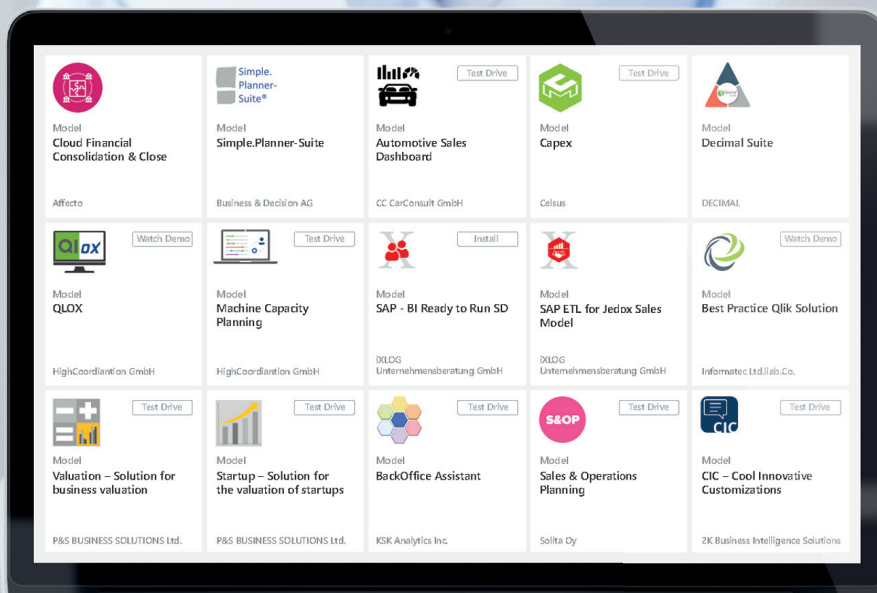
Model
Cloud Financial Consolidation & Close
Affecto

Simple. Planner-Suite®
Model
Simple.Planner-Suite
Business & Decision AG

Test Drive
Model
Automotive Sales Dashboard
CC CarConsult GmbH

Test Drive
Model
Capex
Celsus

Model
Decimal Suite
DECIMAL

QIox
Watch Demo
Model
QLOX
HighCoordiantion GmbH

Test Drive
Model
Machine Capacity Planning
HighCoordiantion GmbH

Install
Model
SAP - BI Ready to Run SD
iXLOG Unternehmensberatung GmbH

Model
SAP ETL for Jedox Sales Model
iXLOG Unternehmensberatung GmbH

Watch Demo
Model
Best Practice Qlik Solution
Informatec Ltd.llab.Co.

Test Drive
Model
Valuation – Solution for business valuation
P&S BUSINESS SOLUTIONS Ltd.

Test Drive
Model
Startup – Solution for the valuation of startups
P&S BUSINESS SOLUTIONS Ltd.

Test Drive
Model
BackOffice Assistant
KSK Analytics Inc.

S&OP
Test Drive
Model
Sales & Operations Planning
Solita Oy

CIC
Test Drive
Model
CIC – Cool Innovative Customizations
2K Business Intelligence Solutions